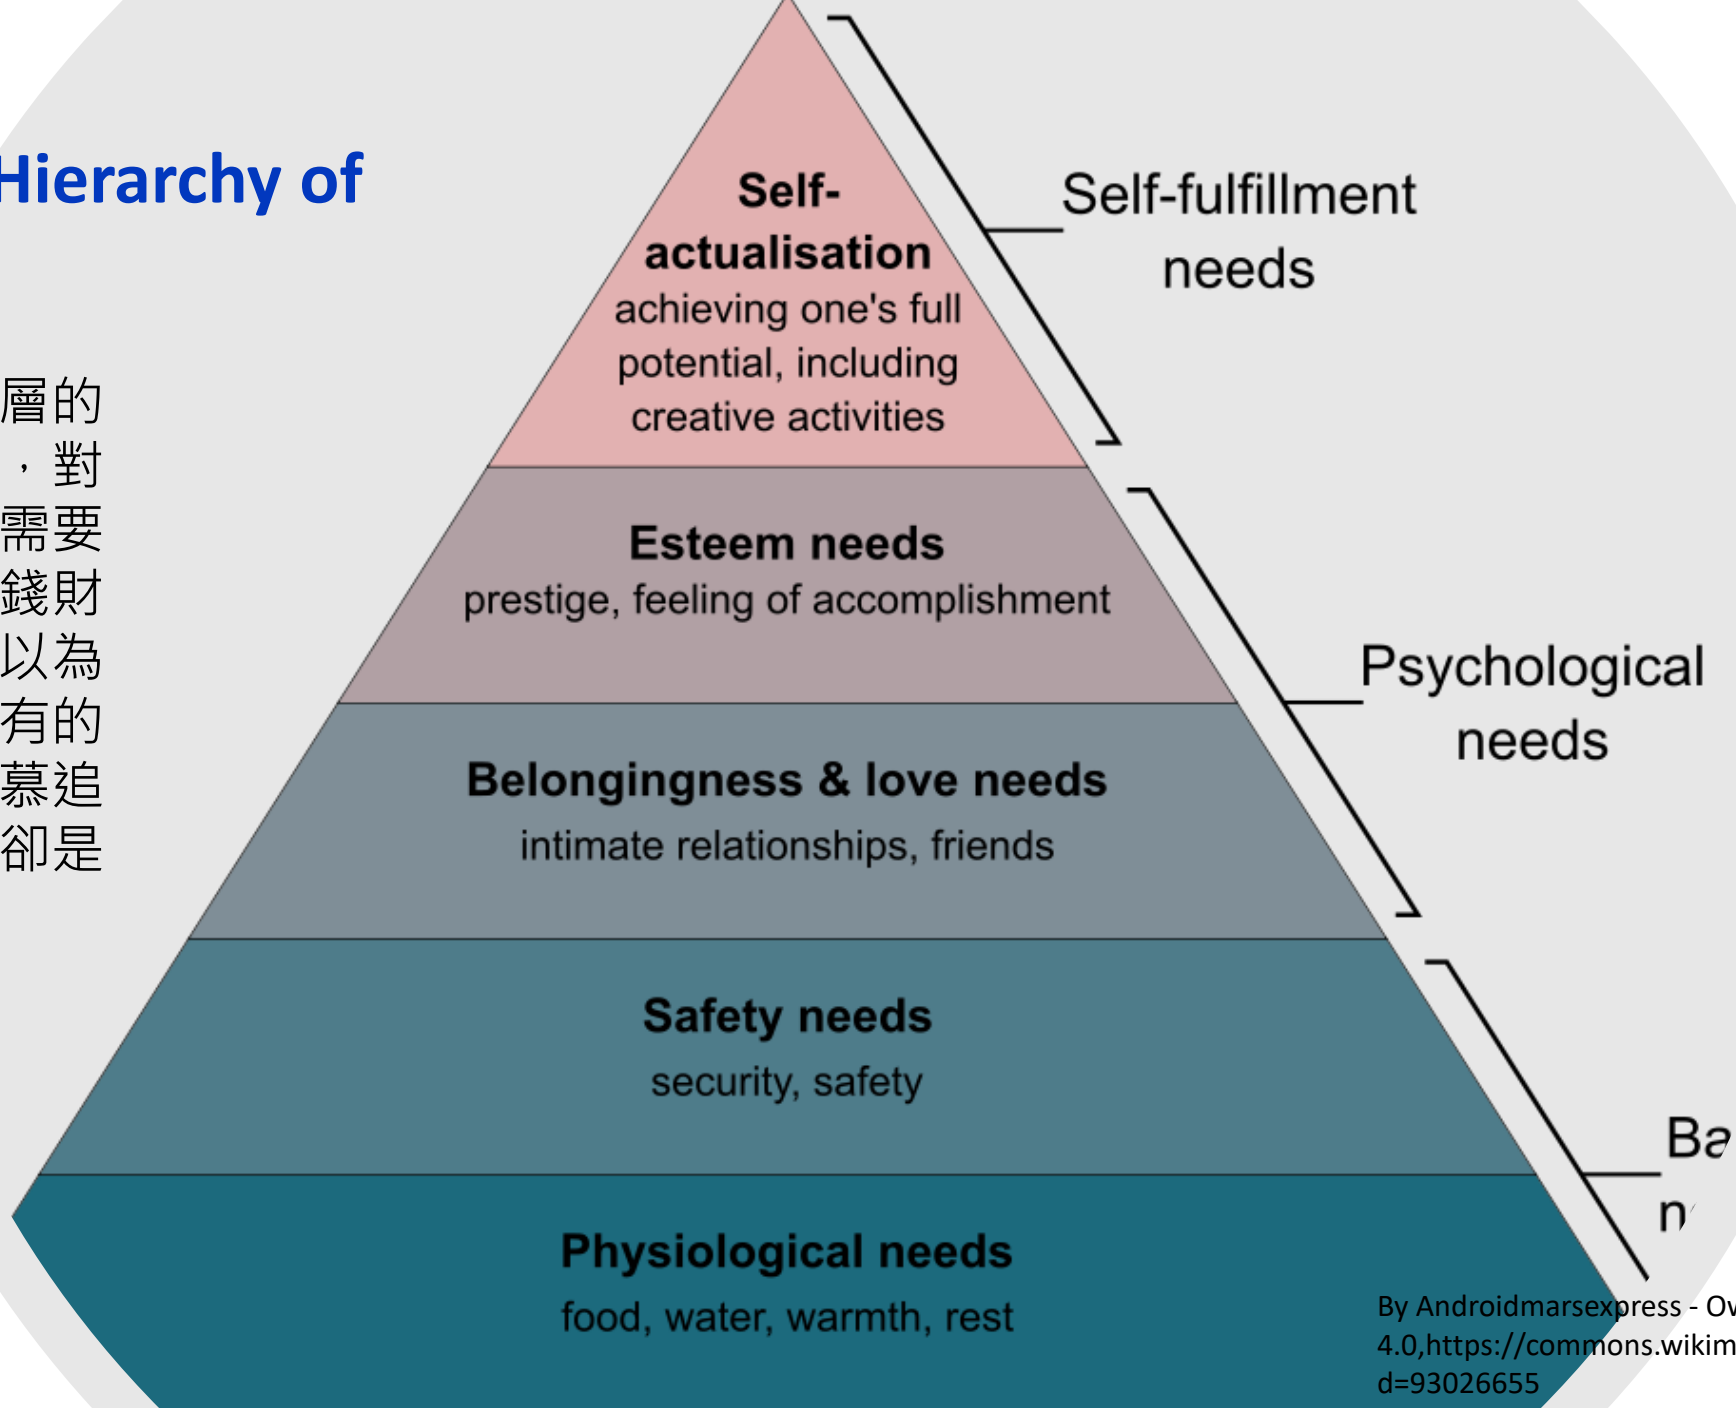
Hierarchy of

層的
，對
需要
錢財
以為
有的
慕追
卻是

Self-actualisation
achieving one's full potential, including creative activities

Esteem needs
prestige, feeling of accomplishment

Belongingness & love needs
intimate relationships, friends

Safety needs
security, safety

Physiological needs
food, water, warmth, rest

Self-fulfillment needs

Psychological needs

Ba
n

By Androidmarsexpress - Ov
4.0,https://commons.wikim
d=93026655